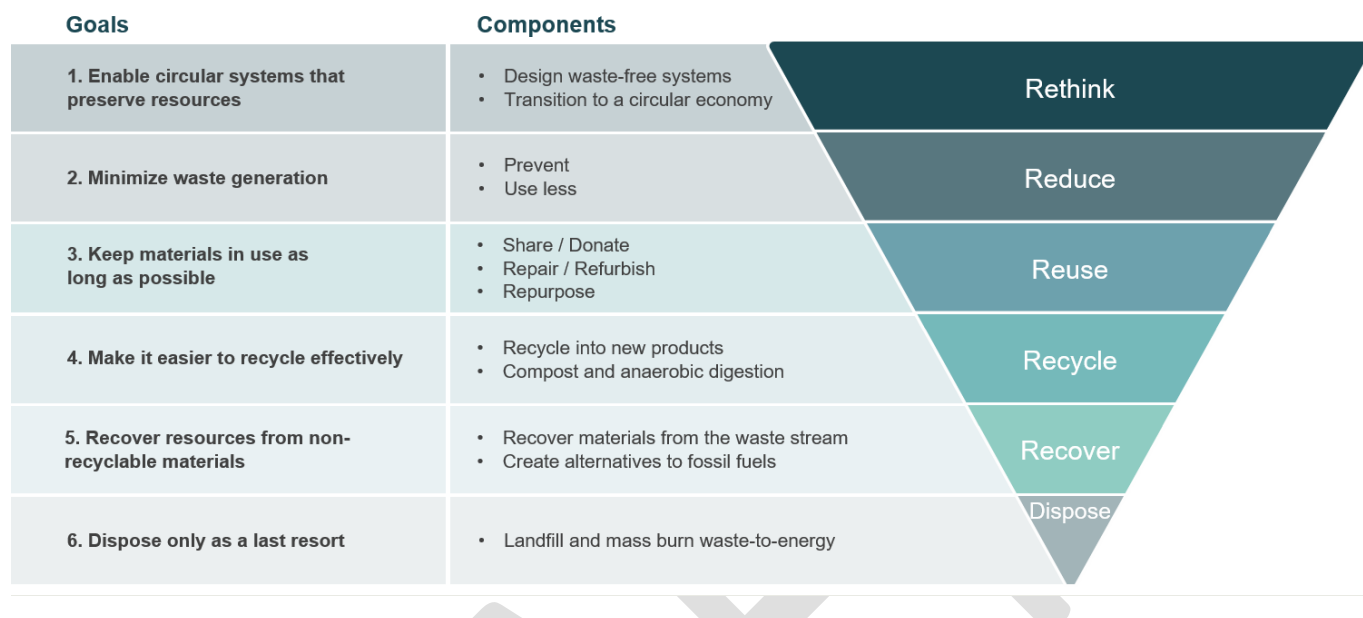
| Goals | Components | |
|---|---|---|
| 1. Enable circular systems that preserve resources | • Design waste-free systems<br>• Transition to a circular economy | Rethink |
| 2. Minimize waste generation | • Prevent<br>• Use less | Reduce |
| 3. Keep materials in use as long as possible | • Share / Donate<br>• Repair / Refurbish<br>• Repurpose | Reuse |
| 4. Make it easier to recycle effectively | • Recycle into new products<br>• Compost and anaerobic digestion | Recycle |
| 5. Recover resources from non-recyclable materials | • Recover materials from the waste stream<br>• Create alternatives to fossil fuels | Recover |
| 6. Dispose only as a last resort | • Landfill and mass burn waste-to-energy | Dispose |